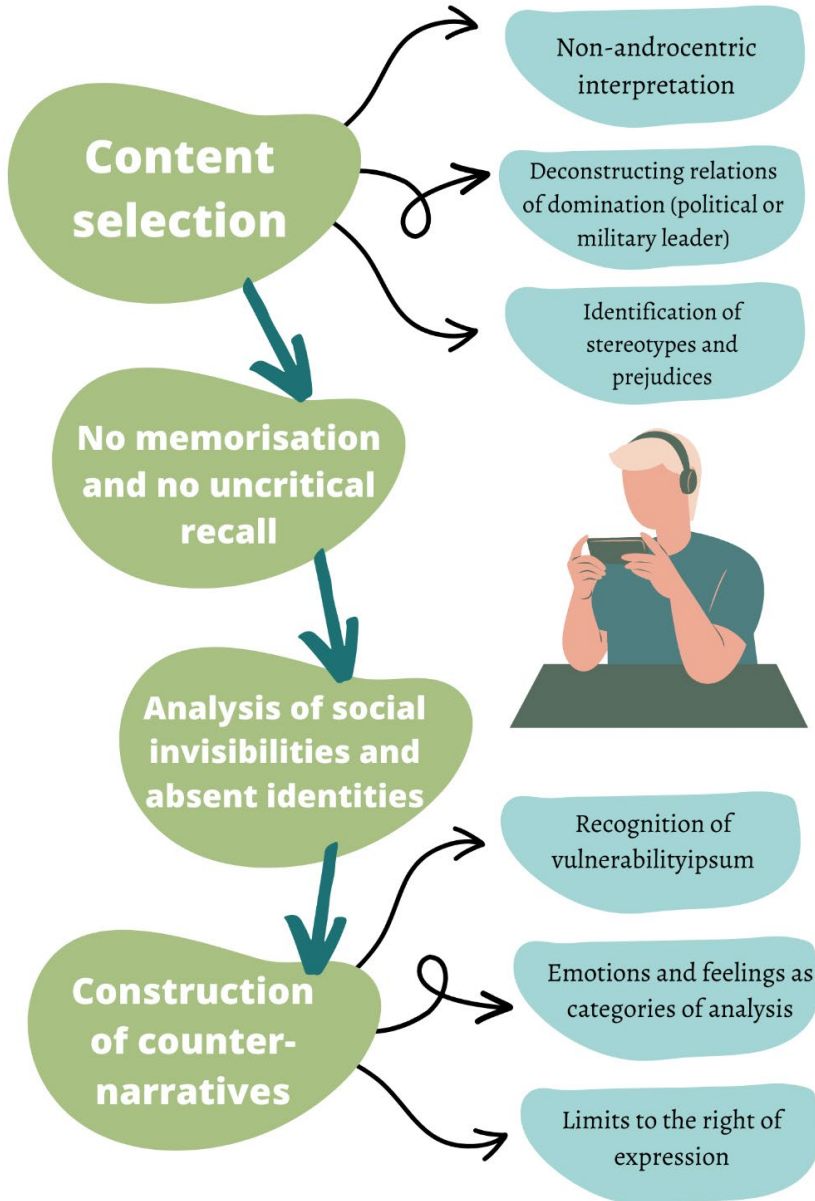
Content selection

Non-androcentric interpretation

Deconstructing relations of domination (political or military leader)

Identification of stereotypes and prejudices

No memorisation and no uncritical recall

Analysis of social invisibilities and absent identities

Recognition of vulnerabilityipsum

Construction of counter-narratives

Emotions and feelings as categories of analysis

Limits to the right of expression